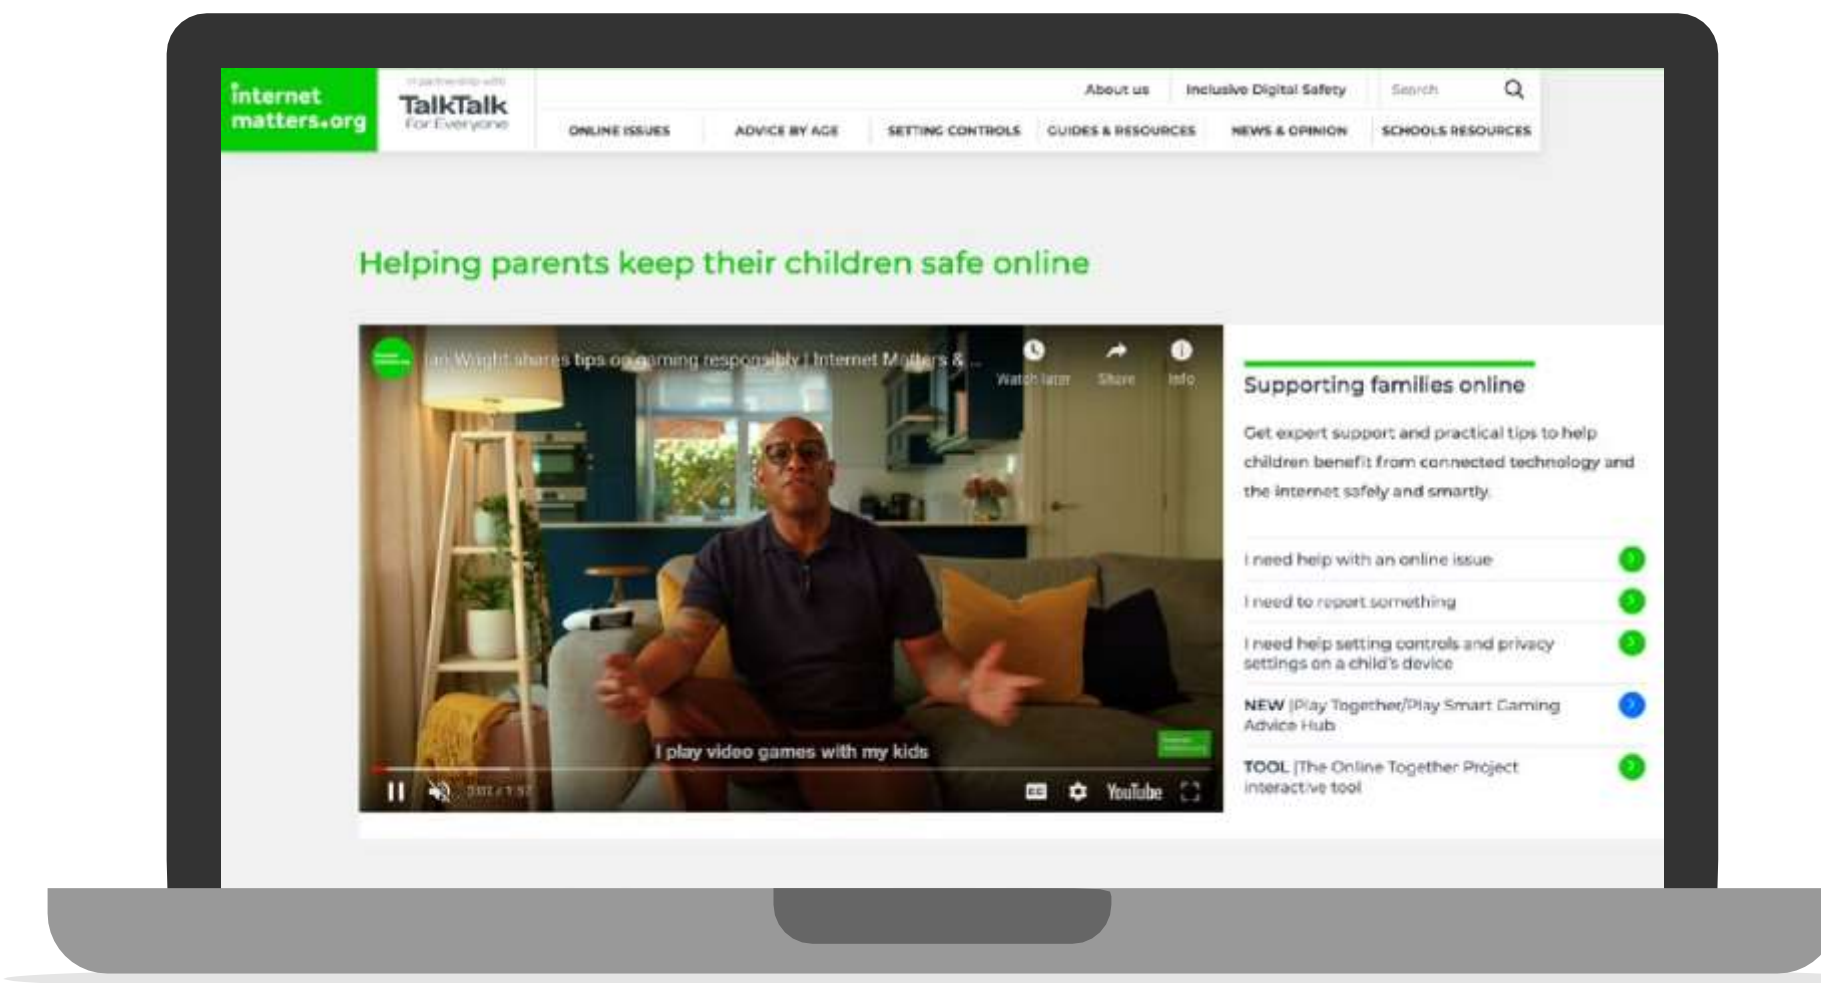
internet matters.org

In partnership with
TalkTalk
For Everyone

About us
Inclusive Digital Safety
Search

ONLINE ISSUES
ADVICE BY AGE
SETTING CONTROLS
GUIDES & RESOURCES
NEWS & OPINION
SCHOOLS RESOURCES

Helping parents keep their children safe online

Ian Wright shares tips on gaming responsibly | Internet Matters & ...
Watch later
Share
Info

I play video games with my kids

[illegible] / 1:57
YouTube

Supporting families online

Get expert support and practical tips to help children benefit from connected technology and the internet safely and smartly.

I need help with an online issue

I need to report something

I need help setting controls and privacy settings on a child's device

NEW |Play Together/Play Smart Gaming Advice Hub

TOOL |The Online Together Project interactive tool